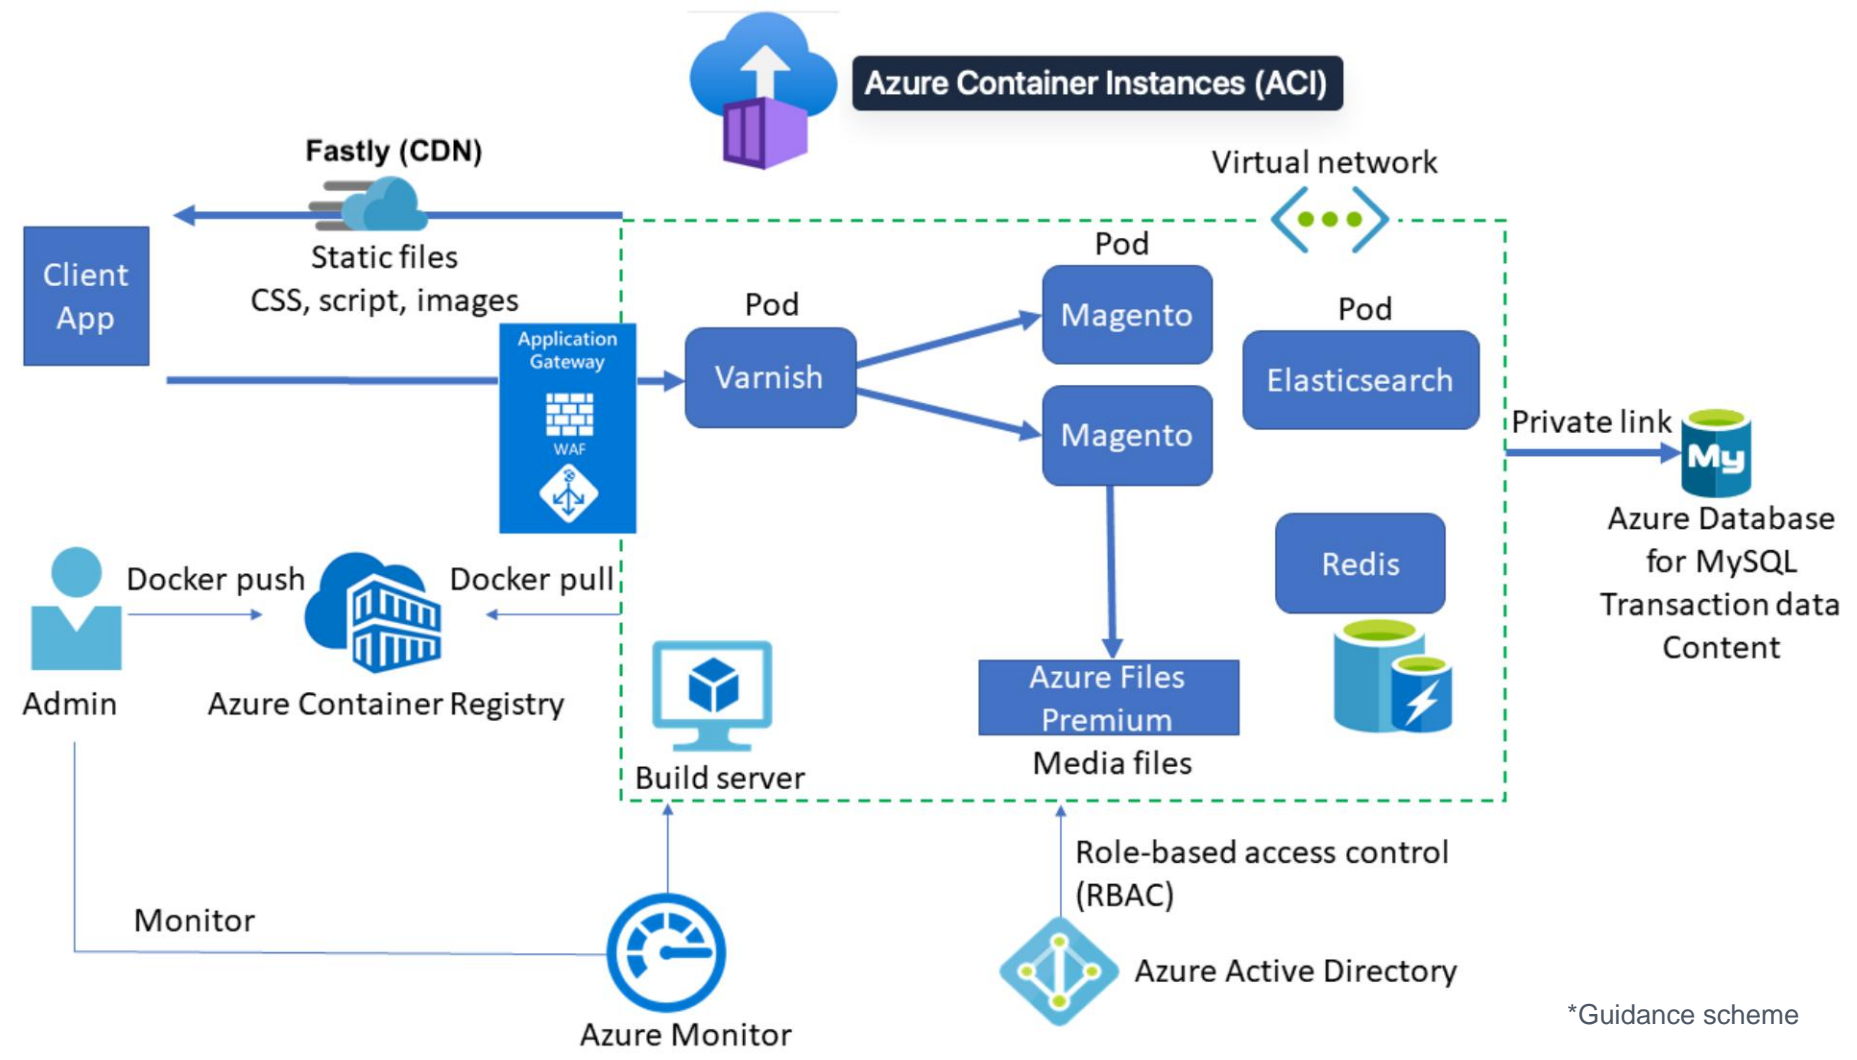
Azure Container Instances (ACI)

Fastly (CDN)

Virtual network

Client App

Static files
CSS, script, images

Pod

Pod

Pod

Magento

Application Gateway

WAF

Varnish

Elasticsearch

Magento

Private link

My

Azure Database for MySQL
Transaction data
Content

Redis

Docker push

Docker pull

Admin

Azure Container Registry

Azure Files Premium

Media files

Build server

Role-based access control (RBAC)

Monitor

Azure Active Directory

Azure Monitor

*Guidance scheme